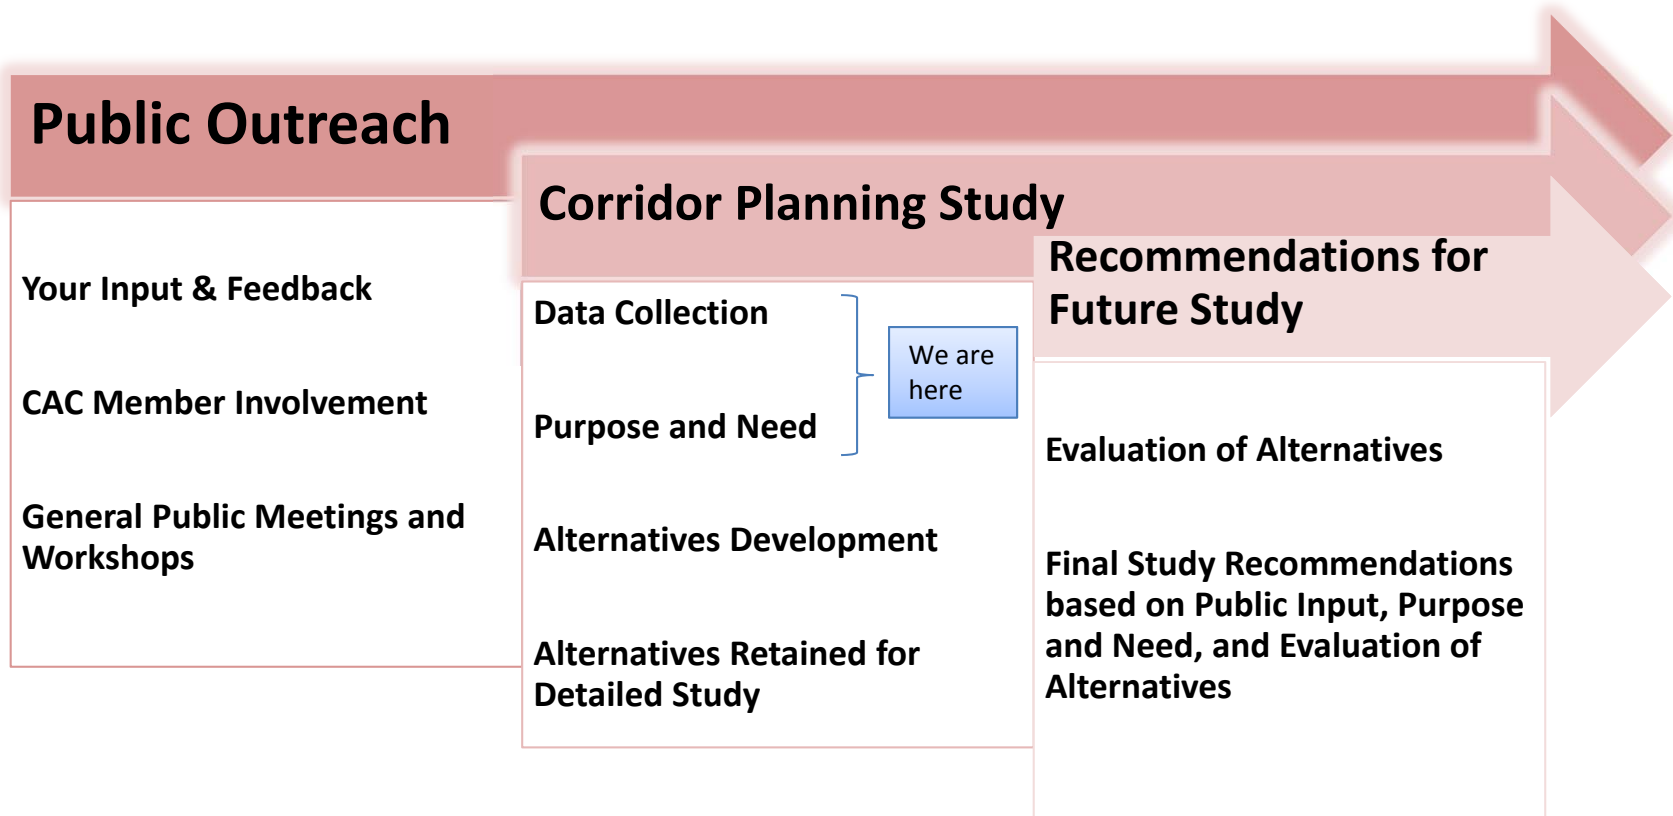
Public Outreach

Your Input & Feedback

CAC Member Involvement

General Public Meetings and Workshops

Corridor Planning Study

Data Collection

Purpose and Need

We are here

Alternatives Development

Alternatives Retained for Detailed Study

Recommendations for Future Study

Evaluation of Alternatives

Final Study Recommendations based on Public Input, Purpose and Need, and Evaluation of Alternatives